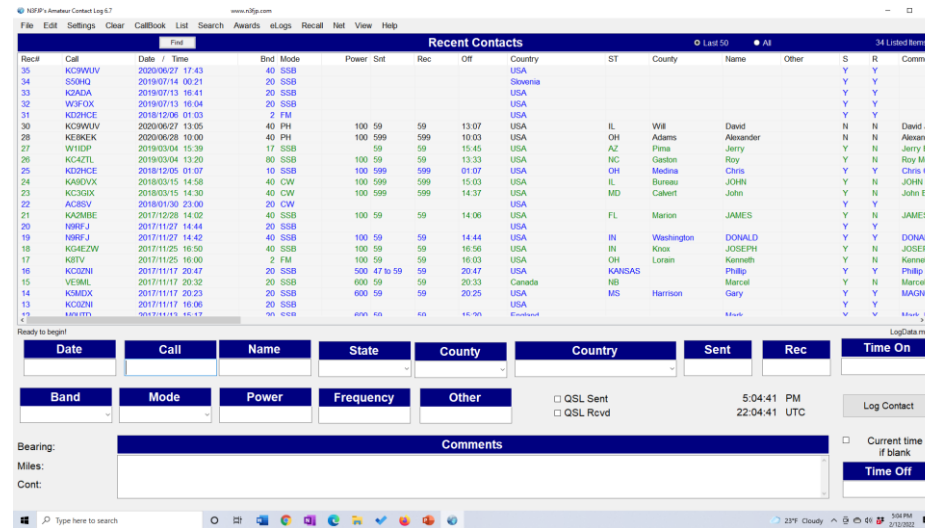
N3FJP's Amateur Contact Log 6.7 www.n3fjp.com

File Edit Settings Clear CallBook List Search Awards eLogs Recall Net View Help

Find

Recent Contacts

Last 50 All

34 Listed Items

| Rec# | Call | Date / Time | Bnd | Mode | Power | Snt | Rec | Off | Country | ST | County | Name | Other | S | R | Comm |
|---|---|---|---|---|---|---|---|---|---|---|---|---|---|---|---|---|
| 35 | KC9WUV | 2020/06/27 17:43 | 40 | SSB | | | | | USA | | | | | Y | Y | |
| 34 | S50HQ | 2019/07/14 00:21 | 20 | SSB | | | | | Slovenia | | | | | Y | Y | |
| 33 | K2ADA | 2019/07/13 16:41 | 20 | SSB | | | | | USA | | | | | Y | Y | |
| 32 | W3FOX | 2019/07/13 16:04 | 20 | SSB | | | | | USA | | | | | Y | Y | |
| 31 | KD2HCE | 2018/12/06 01:03 | 2 | FM | | | | | USA | | | | | Y | Y | |
| 30 | KC9WUV | 2020/06/27 13:05 | 40 | PH | 100 | 59 | 59 | 13:07 | USA | IL | Will | David | | N | N | David |
| 28 | KE8KEK | 2020/06/28 10:00 | 40 | PH | 100 | 599 | 599 | 10:03 | USA | OH | Adams | Alexander | | N | N | Alexan |
| 27 | W1IDP | 2019/03/04 15:39 | 17 | SSB | | 59 | 59 | 15:45 | USA | AZ | Pima | Jerry | | Y | N | Jerry |
| 26 | KC4ZTL | 2019/03/04 13:20 | 80 | SSB | 100 | 59 | 59 | 13:33 | USA | NC | Gaston | Roy | | Y | N | Roy M |
| 25 | KD2HCE | 2018/12/05 01:07 | 10 | SSB | 100 | 59 | 59 | 01:07 | USA | OH | Medina | Chris | | Y | Y | Chris |
| 24 | KA9OVX | 2018/03/15 14:58 | 40 | CW | 100 | 599 | 599 | 15:03 | USA | IL | Bureau | JOHN | | Y | N | JOHN |
| 23 | KC3GIX | 2018/03/15 14:30 | 40 | CW | 100 | 599 | 599 | 14:37 | USA | MD | Calvert | John | | Y | N | John E |
| 22 | AC8SV | 2018/01/30 23:00 | 20 | CW | | | | | USA | | | | | Y | Y | |
| 21 | KA2MBE | 2017/12/28 14:02 | 40 | SSB | 100 | 59 | 59 | 14:06 | USA | FL | Marion | JAMES | | Y | N | JAMES |
| 20 | N9RFJ | 2017/11/27 14:44 | 20 | SSB | | | | | USA | | | | | Y | Y | |
| 19 | N9RFJ | 2017/11/27 14:42 | 40 | SSB | 100 | 59 | 59 | 14:44 | USA | IN | Washington | DONALD | | Y | N | DONA |
| 18 | KG4EZW | 2017/11/25 16:50 | 40 | SSB | 100 | 59 | 59 | 16:56 | USA | IN | Knox | JOSEPH | | Y | N | JOSEI |
| 17 | K8TV | 2017/11/25 16:00 | 2 | FM | 100 | 59 | 59 | 16:03 | USA | OH | Lorain | Kenneth | | Y | N | Kenne |
| 16 | KC0ZNI | 2017/11/17 20:47 | 20 | SSB | 500 | 47 to 59 | 59 | 20:47 | USA | KANSAS | | Phillip | | Y | Y | Phillip |
| 15 | VE9ML | 2017/11/17 20:32 | 20 | SSB | 600 | 59 | 59 | 20:33 | Canada | NB | | Marcel | | Y | N | Marce |
| 14 | K5MDX | 2017/11/17 20:23 | 20 | SSB | 600 | 59 | 59 | 20:25 | USA | MS | Harrison | Gary | | Y | N | MAGN |
| 13 | KC0ZNI | 2017/11/17 16:06 | 20 | SSB | | | | | USA | | | | | Y | Y | |
| 12 | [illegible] | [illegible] | 20 | SSB | 600 | 59 | 59 | 15:20 | England | | | Mark | | Y | Y | Mark |

Ready to begin!

LogData.m

Date Call Name State County Country Sent Rec Time On

Band Mode Power Frequency Other

QSL Sent
QSL Rcvd

5:04:41 PM
22:04:41 UTC

Log Contact

Bearing:
Miles:
Cont:

Comments

Current time if blank

Time Off

Type here to search

23°F Cloudy 5:04 PM 2/12/2022